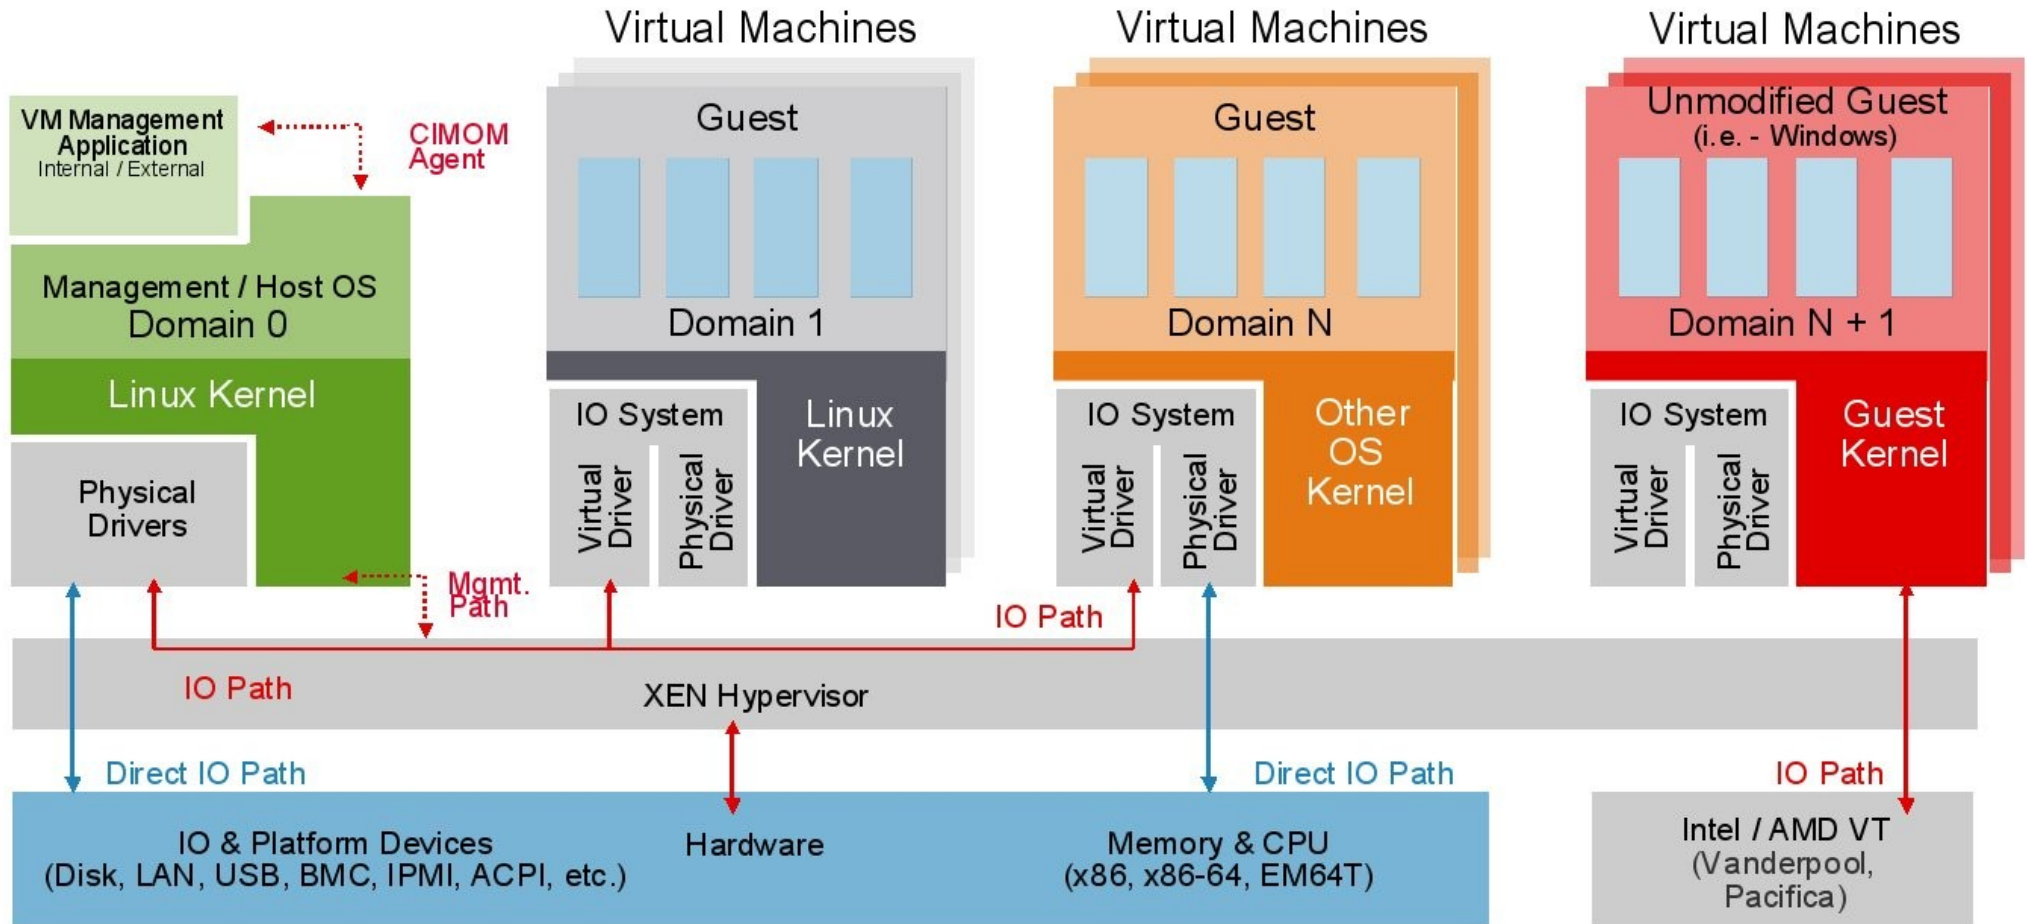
Virtual Machines

Virtual Machines

Virtual Machines

VM Management Application
Internal / External

CIMOM Agent

Management / Host OS
Domain 0

Linux Kernel

Physical Drivers

Mgmt. Path

Guest

Domain 1

IO System

Virtual Driver

Physical Driver

Linux Kernel

Guest

Domain N

IO System

Virtual Driver

Physical Driver

Other OS Kernel

Unmodified Guest
(i.e. - Windows)

Domain N + 1

IO System

Virtual Driver

Physical Driver

Guest Kernel

IO Path

IO Path

XEN Hypervisor

Direct IO Path

Direct IO Path

IO Path

IO & Platform Devices
(Disk, LAN, USB, BMC, IPMI, ACPI, etc.)

Hardware

Memory & CPU
(x86, x86-64, EM64T)

Intel / AMD VT
(Vanderpool, Pacifica)